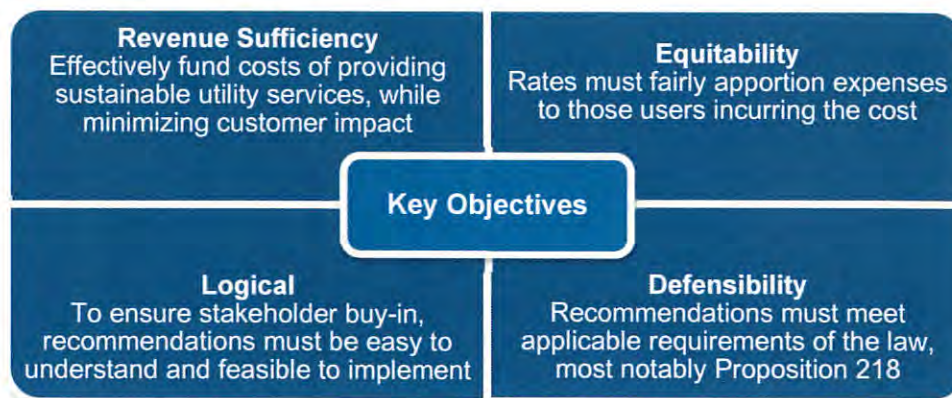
Revenue Sufficiency
Effectively fund costs of providing sustainable utility services, while minimizing customer impact

Equitability
Rates must fairly apportion expenses to those users incurring the cost

Key Objectives

Logical
To ensure stakeholder buy-in, recommendations must be easy to understand and feasible to implement

Defensibility
Recommendations must meet applicable requirements of the law, most notably Proposition 218